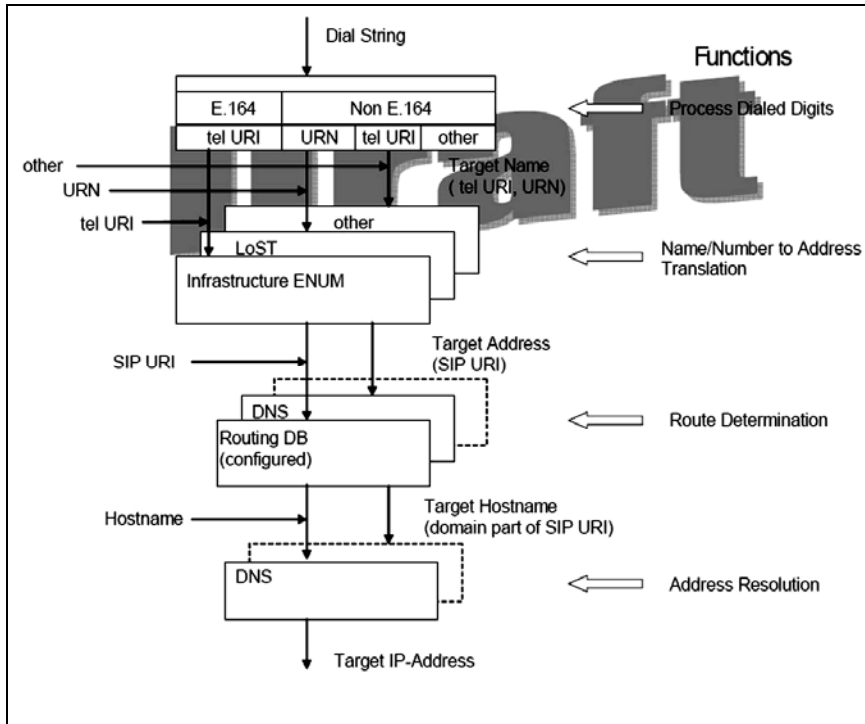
Dial String

Functions

| E.164 | Non E.164 | | |
|---|---|---|---|
| tel URI | URN | tel URI | other |

Process Dialed Digits

Draft

other

URN

tel URI

Target Name ( tel URI, URN)

other

LoST

Infrastructure ENUM

Name/Number to Address Translation

SIP URI

Target Address (SIP URI)

DNS

Routing DB (configured)

Route Determination

Hostname

Target Hostname (domain part of SIP URI)

DNS

Address Resolution

Target IP-Address